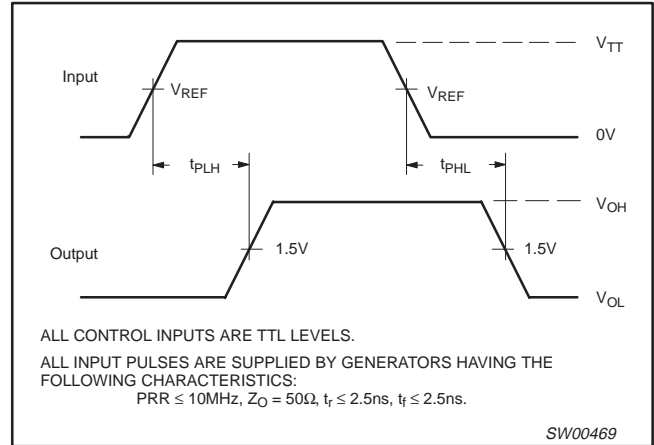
$V_{TT}$

Input

$V_{REF}$

$V_{REF}$

0V

$t_{PLH}$

$t_{PHL}$

$V_{OH}$

Output

1.5V

1.5V

$V_{OL}$

ALL CONTROL INPUTS ARE TTL LEVELS.

ALL INPUT PULSES ARE SUPPLIED BY GENERATORS HAVING THE FOLLOWING CHARACTERISTICS:
PRR $\leq$ 10MHz, $Z_O$ = 50$\Omega$, $t_r \leq 2.5$ns, $t_f \leq 2.5$ns.

SW00469